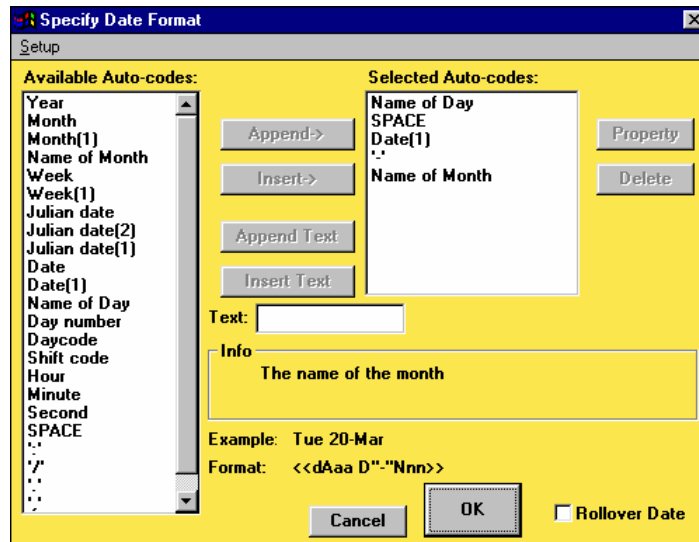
Specify Date Format
Setup

Available Auto-codes:
Year
Month
Month(1)
Name of Month
Week
Week(1)
Julian date
Julian date(2)
Julian date(1)
Date
Date(1)
Name of Day
Day number
Daycode
Shift code
Hour
Minute
Second
SPACE
'-'
'/'
'.'
':'

Append->
Insert->
Append Text
Insert Text

Selected Auto-codes:
Name of Day
SPACE
Date(1)
'-'
Name of Month

Property
Delete

Text:

Info
The name of the month

Example: Tue 20-Mar
Format: <<dAaa D"-"Nnn>>

OK
Cancel
Rollover Date